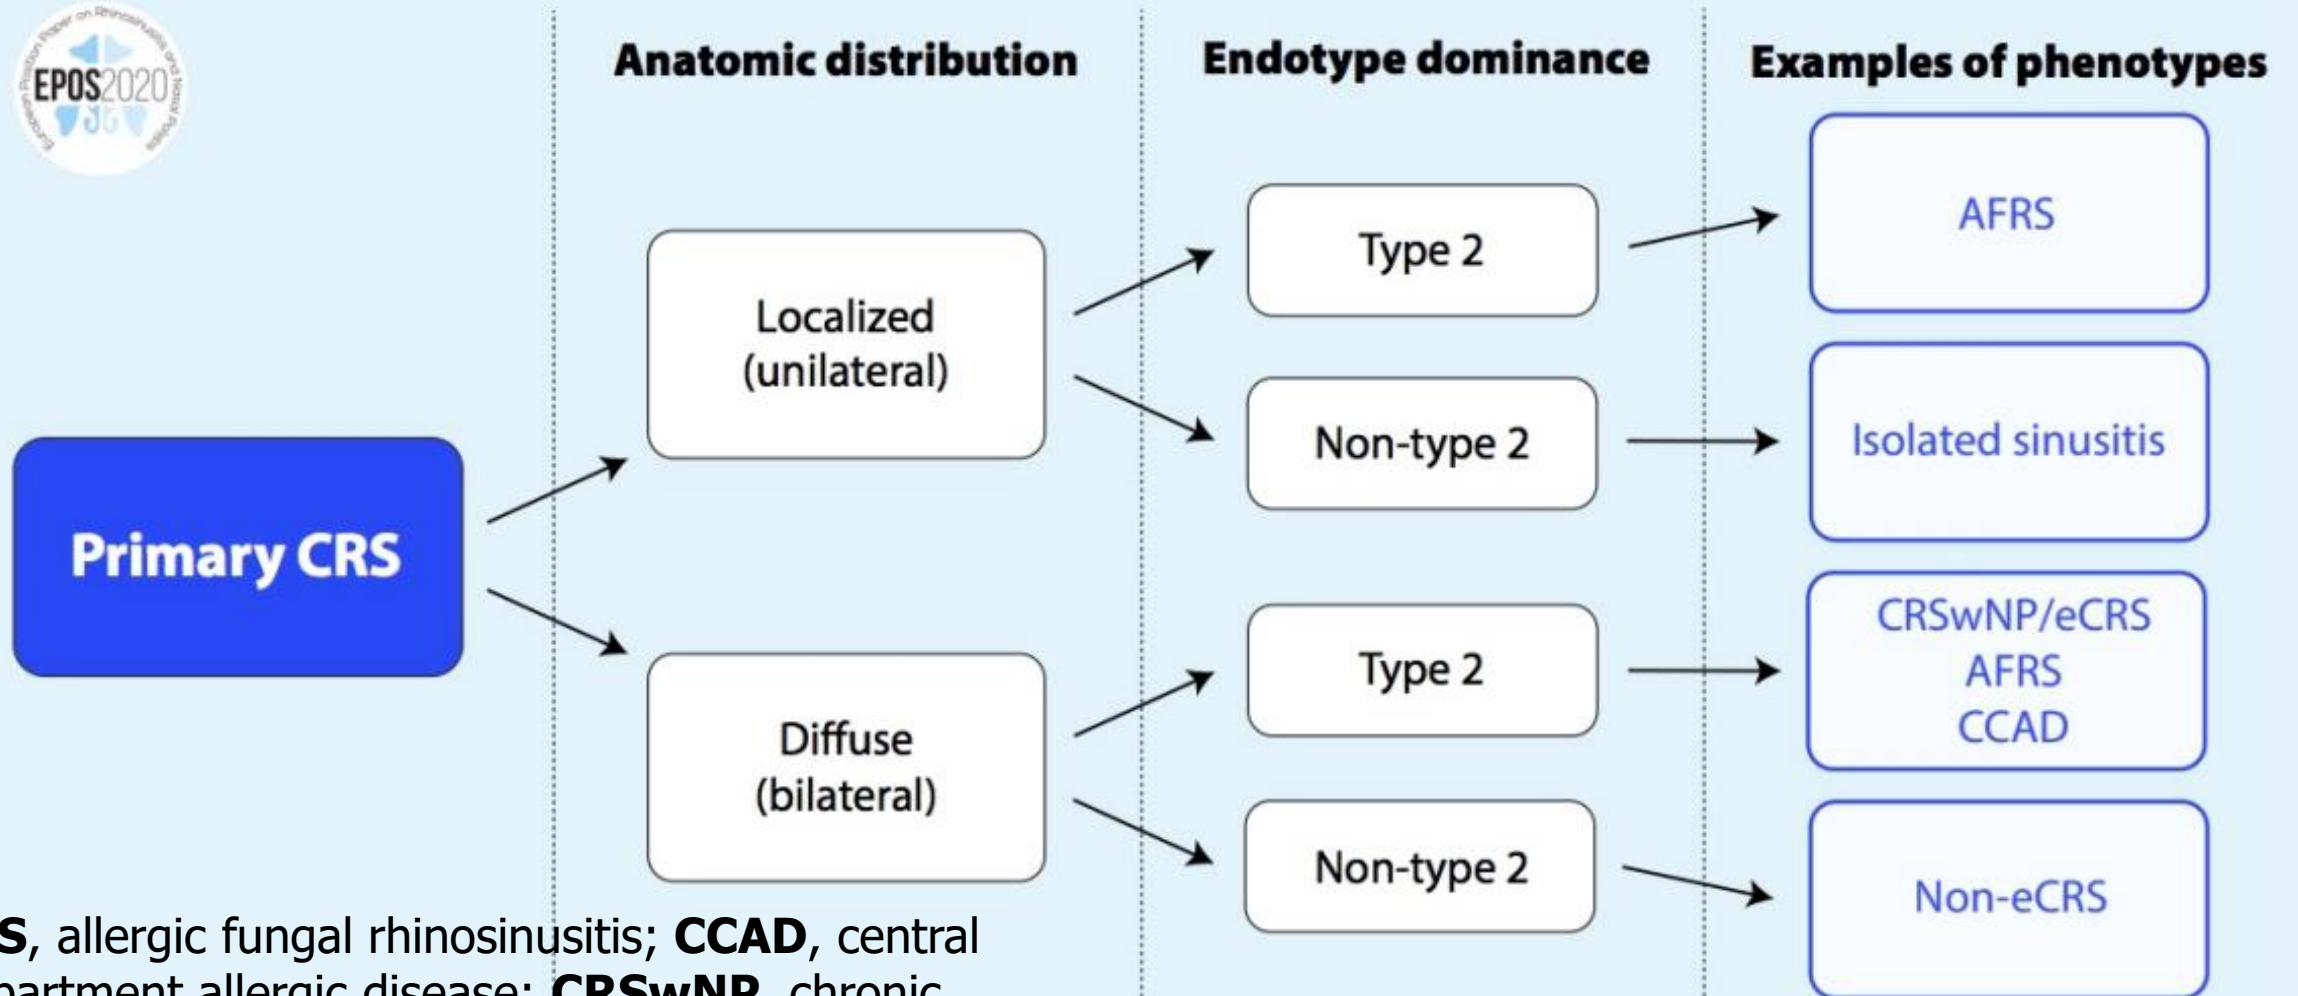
EPOS2020

Anatomic distribution

Endotype dominance

Examples of phenotypes

Primary CRS

Localized (unilateral)

Diffuse (bilateral)

Type 2

Non-type 2

Type 2

Non-type 2

AFRS

Isolated sinusitis

CRSwNP/eCRS
AFRS
CCAD

Non-eCRS

S, allergic fungal rhinosinusitis; CCAD, central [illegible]partment allergic disease; CRSwNP, chronic